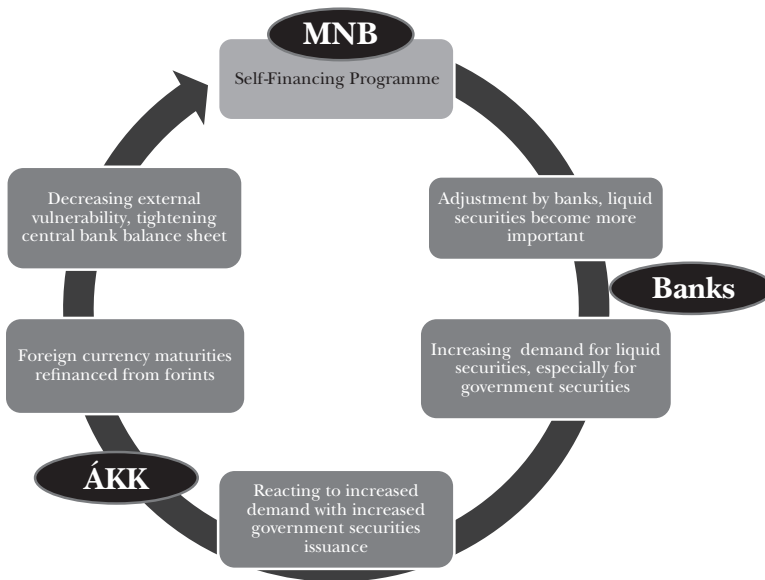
MNB

Self-Financing Programme

Adjustment by banks, liquid securities become more important

Banks

Increasing demand for liquid securities, especially for government securities

Reacting to increased demand with increased government securities issuance

ÁKK

Foreign currency maturities refinanced from forints

Decreasing external vulnerability, tightening central bank balance sheet